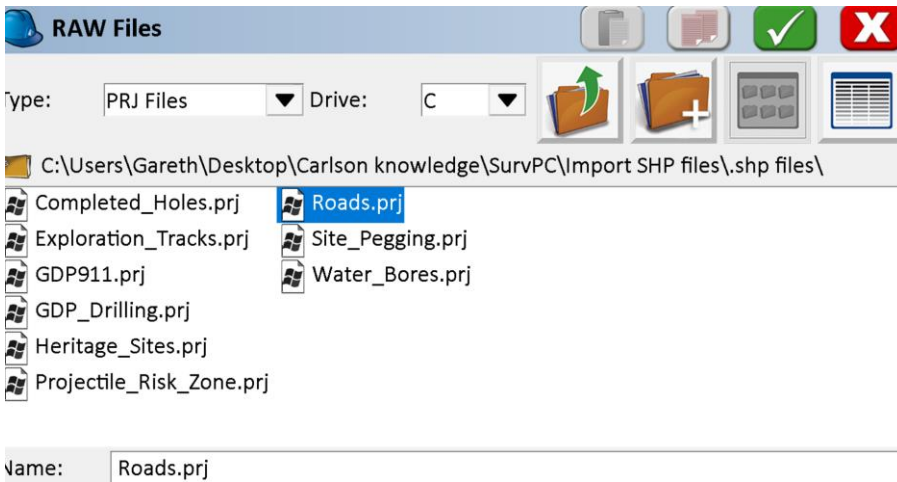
RAW Files

Type: PRJ Files Drive: C

C:\Users\Gareth\Desktop\Carlson knowledge\SurvPC\Import SHP files\.shp files\

Completed_Holes.prj
Exploration_Tracks.prj
GDP911.prj
GDP_Drilling.prj
Heritage_Sites.prj
Projectile_Risk_Zone.prj
Roads.prj
Site_Pegging.prj
Water_Bores.prj

Name: Roads.prj